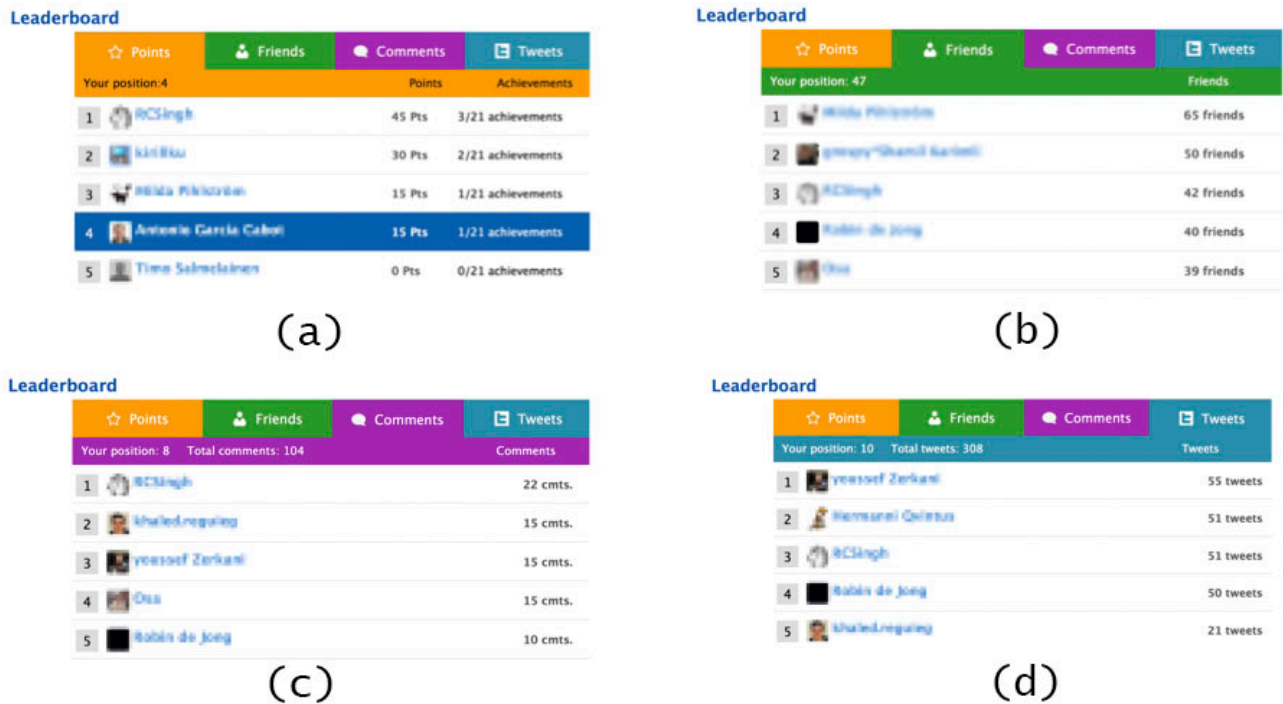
Leaderboard

| Points | Friends | Comments | Tweets |
|---|---|---|---|

Your position:4 Points Achievements

| | | | |
|---|---|---|---|
| 1 | RCSingh | 45 Pts | 3/21 achievements |
| 2 | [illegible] | 30 Pts | 2/21 achievements |
| 3 | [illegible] | 15 Pts | 1/21 achievements |
| 4 | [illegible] | 15 Pts | 1/21 achievements |
| 5 | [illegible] | 0 Pts | 0/21 achievements |

(a)

Leaderboard

| Points | Friends | Comments | Tweets |
|---|---|---|---|

Your position: 47 Friends

| | | |
|---|---|---|
| 1 | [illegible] | 65 friends |
| 2 | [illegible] | 50 friends |
| 3 | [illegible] | 42 friends |
| 4 | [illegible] | 40 friends |
| 5 | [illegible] | 39 friends |

(b)

Leaderboard

| Points | Friends | Comments | Tweets |
|---|---|---|---|

Your position: 8 Total comments: 104 Comments

| | | |
|---|---|---|
| 1 | RCSingh | 22 cmts. |
| 2 | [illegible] | 15 cmts. |
| 3 | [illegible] | 15 cmts. |
| 4 | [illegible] | 15 cmts. |
| 5 | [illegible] | 10 cmts. |

(c)

Leaderboard

| Points | Friends | Comments | Tweets |
|---|---|---|---|

Your position: 10 Total tweets: 308 Tweets

| | | |
|---|---|---|
| 1 | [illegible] | 55 tweets |
| 2 | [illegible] | 51 tweets |
| 3 | RCSingh | 51 tweets |
| 4 | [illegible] | 50 tweets |
| 5 | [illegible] | 21 tweets |

(d)